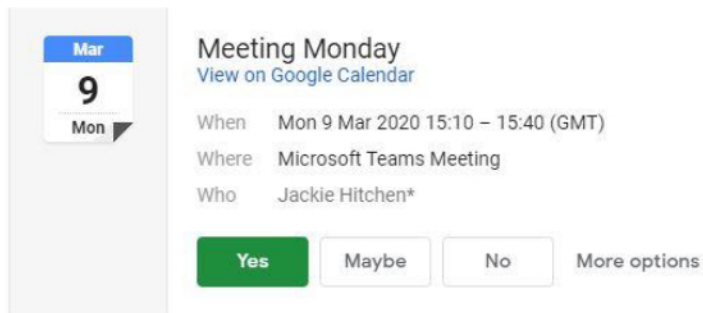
Mar
9
Mon

Meeting Monday
View on Google Calendar

| | |
|---|---|
| When | Mon 9 Mar 2020 15:10 – 15:40 (GMT) |
| Where | Microsoft Teams Meeting |
| Who | Jackie Hitchen* |

Yes Maybe No More options